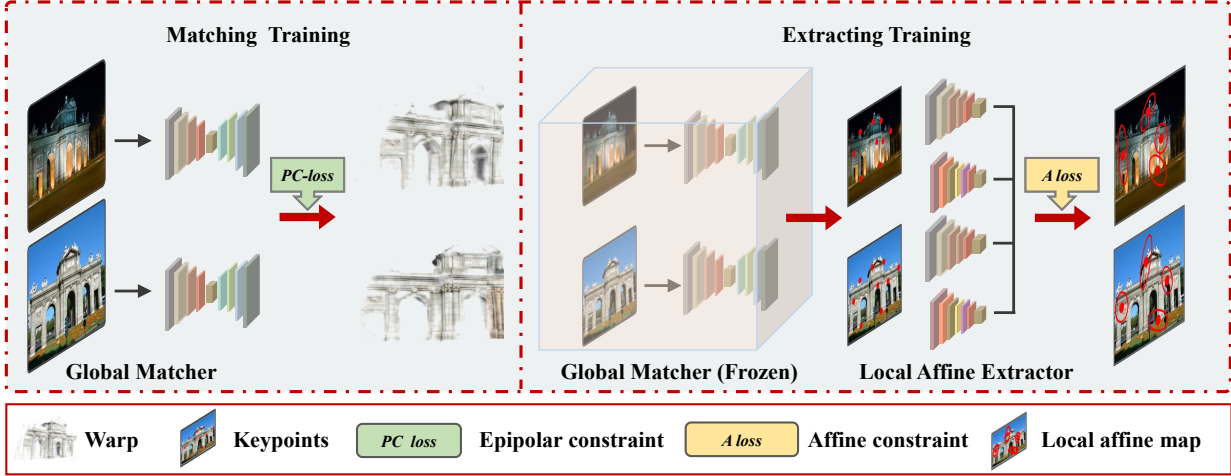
Matching Training

PC-loss

Global Matcher

Extracting Training

A loss

Global Matcher (Frozen)

Local Affine Extractor

Warp

Keypoints

PC loss

Epipolar constraint

A loss

Affine constraint

Local affine map